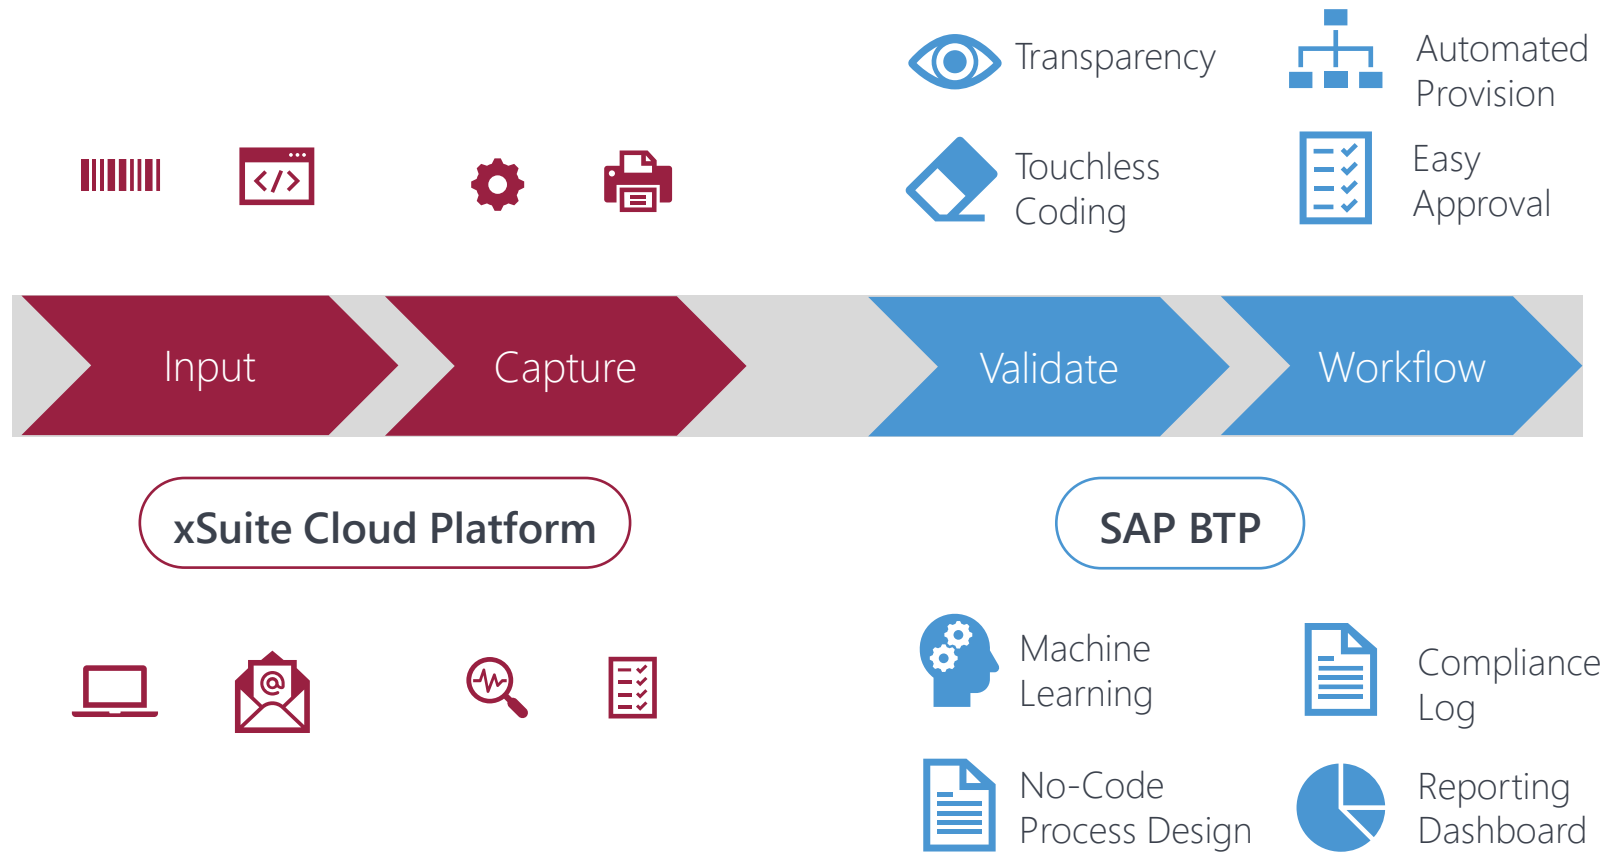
Transparency

Automated Provision

Touchless Coding

Easy Approval

Input

Capture

Validate

Workflow

xSuite Cloud Platform

SAP BTP

Machine Learning

Compliance Log

No-Code Process Design

Reporting Dashboard